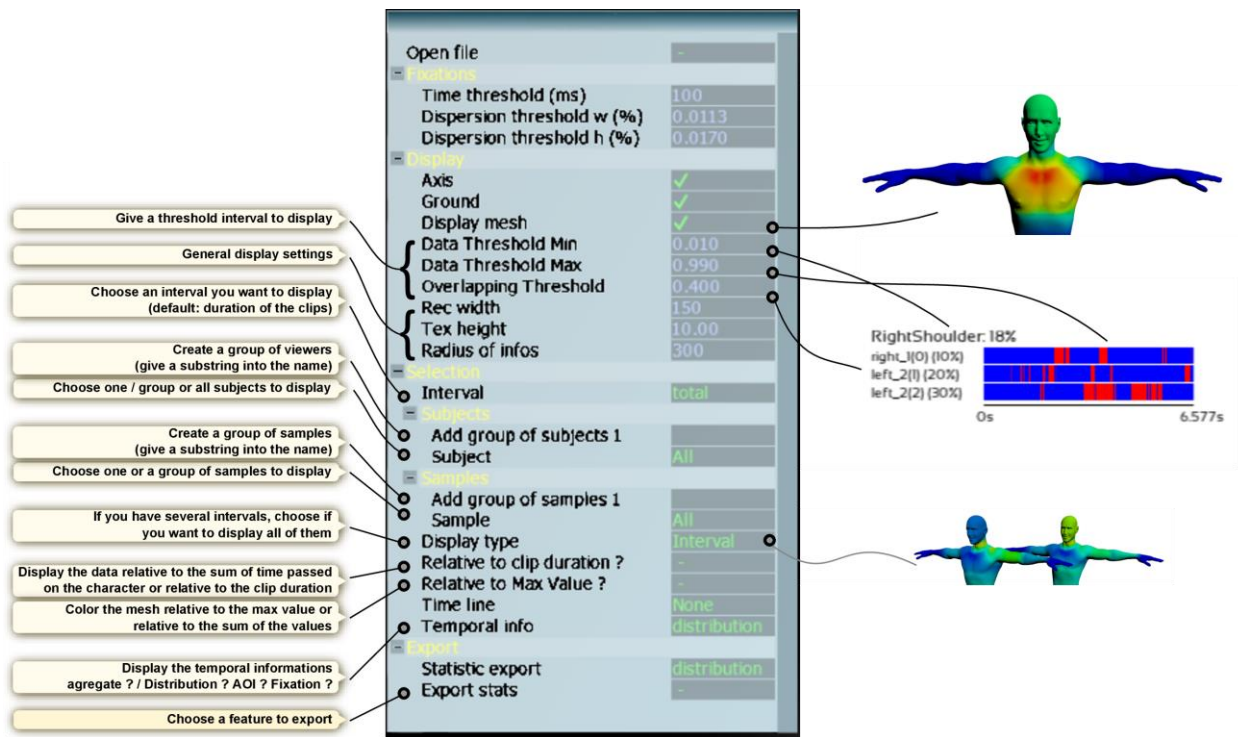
Open file -
Fixations
Time threshold (ms) 100
Dispersion threshold w (%) 0.0113
Dispersion threshold h (%) 0.0170
Display
Axis ✓
Ground ✓
Display mesh ✓
Data Threshold Min 0.010
Data Threshold Max 0.990
Overlapping Threshold 0.400
Rec width 150
Tex height 10.00
Radius of infos 300
Selection
Interval total
Subjects
Add group of subjects 1
Subject All
Samples
Add group of samples 1
Sample All
Display type Interval
Relative to clip duration ? -
Relative to Max Value ? -
Time line None
Temporal info distribution
Export
Statistic export distribution
Export stats -

Give a threshold interval to display
General display settings
Choose an interval you want to display (default: duration of the clips)
Create a group of viewers (give a substring into the name)
Choose one / group or all subjects to display
Create a group of samples (give a substring into the name)
Choose one or a group of samples to display
If you have several intervals, choose if you want to display all of them
Display the data relative to the sum of time passed on the character or relative to the clip duration
Color the mesh relative to the max value or relative to the sum of the values
Display the temporal informations agregate ? / Distribution ? AOI ? Fixation ?
Choose a feature to export

RightShoulder: 18%
right_1(0) (10%)
left_2(1) (20%)
left_2(2) (30%)
0s
6.577s